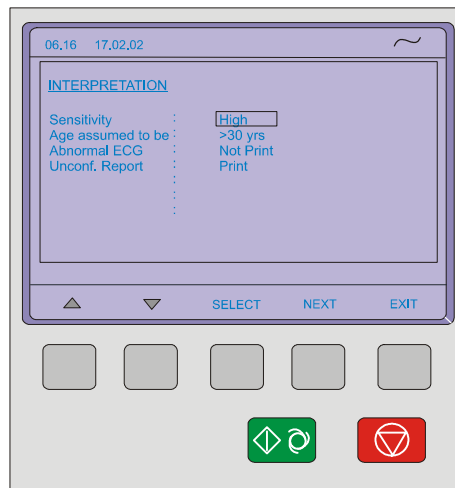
06.16 17.02.02 ~

INTERPRETATION

| | | |
|---|---|---|
| Sensitivity | : | High |
| Age assumed to be | : | >30 yrs |
| Abnormal ECG | : | Not Print |
| Unconf. Report | : | Print |

SELECT NEXT EXIT